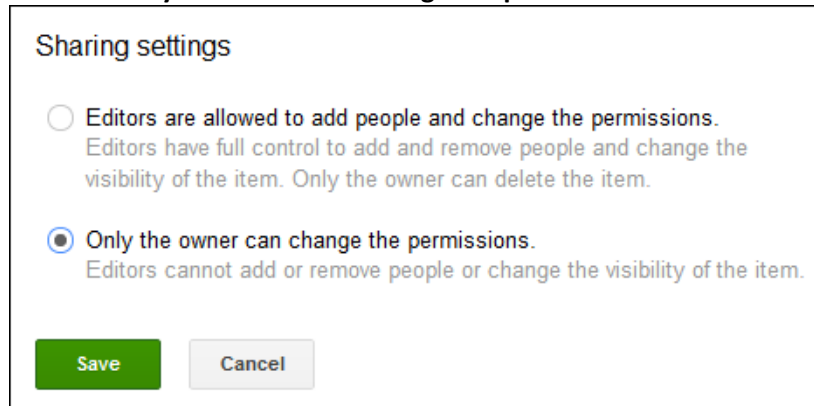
Sharing settings

Editors are allowed to add people and change the permissions.
Editors have full control to add and remove people and change the visibility of the item. Only the owner can delete the item.

Only the owner can change the permissions.
Editors cannot add or remove people or change the visibility of the item.

Save

Cancel